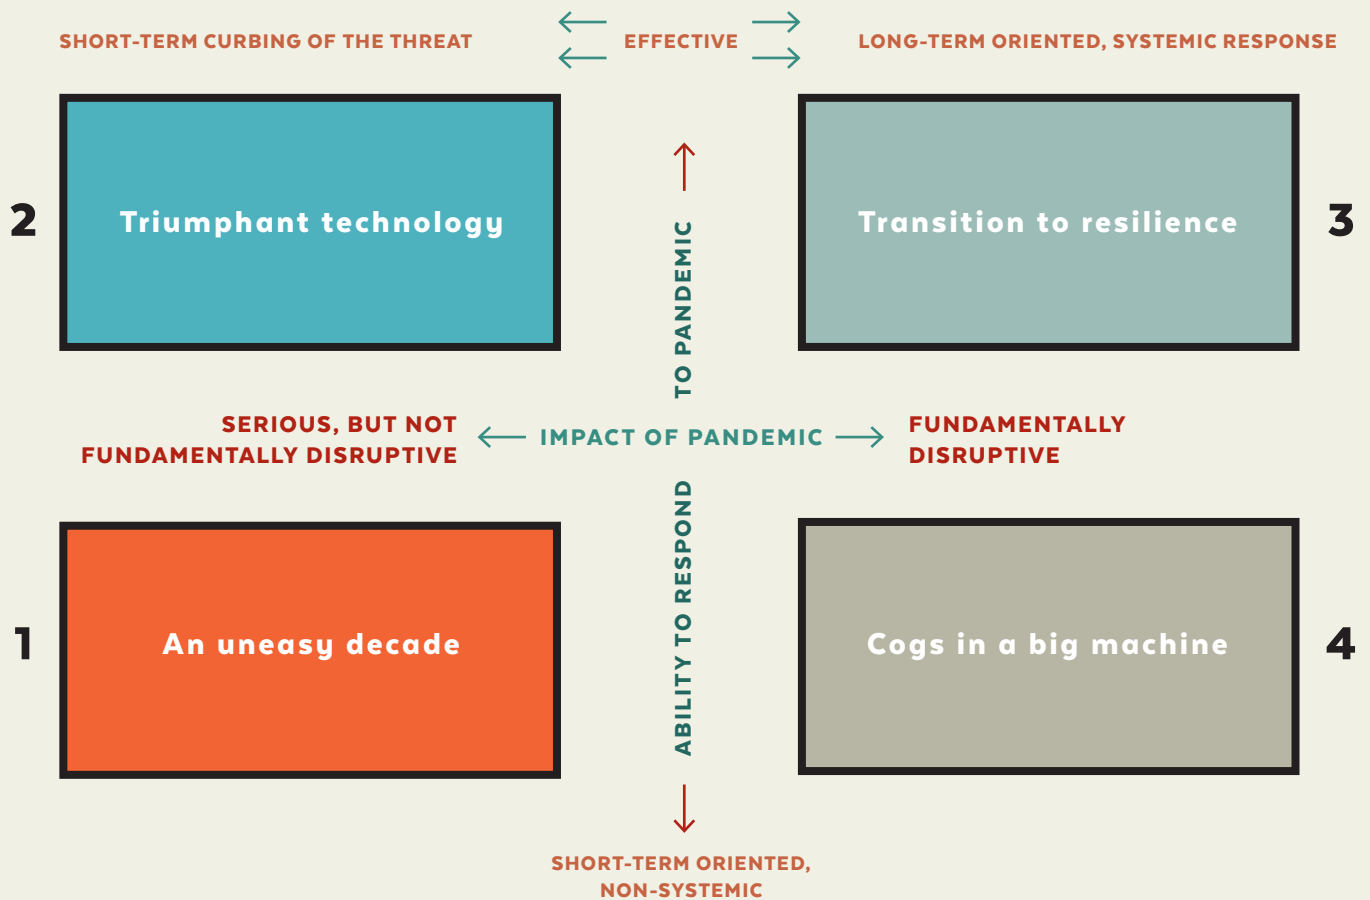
SHORT-TERM CURBING OF THE THREAT

EFFECTIVE

LONG-TERM ORIENTED, SYSTEMIC RESPONSE

2

Triumphant technology

TO PANDEMIC

Transition to resilience

3

SERIOUS, BUT NOT FUNDAMENTALLY DISRUPTIVE

IMPACT OF PANDEMIC

FUNDAMENTALLY DISRUPTIVE

ABILITY TO RESPOND

1

An uneasy decade

Cogs in a big machine

4

SHORT-TERM ORIENTED, NON-SYSTEMIC